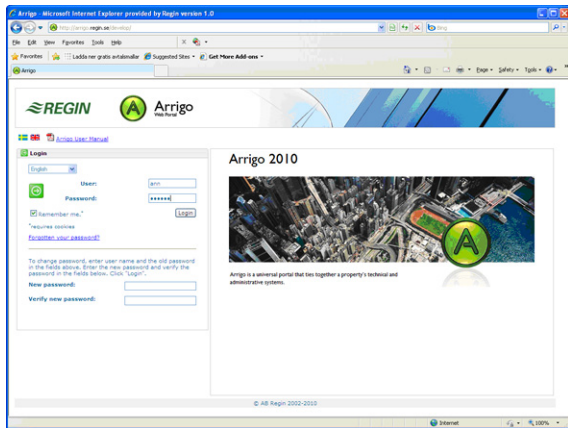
Arrigo - Microsoft Internet Explorer provided by Regin version 1.0

http://arrigo.regin.se/develop/

Bing

File Edit View Favorites Tools Help

Favorites Ladda ner gratis avtalsmallar Suggested Sites Get More Add-ons

Arrigo

Page Safety Tools

REGIN

Arrigo
Web Portal

Arrigo User Manual

Login

English

User: ann

Password: ••••••

Remember me.* Login

*requires cookies

Forgotten your password?

To change password, enter user name and the old password in the fields above. Enter the new password and verify the password in the fields below. Click "Login".

New password:

Verify new password:

Arrigo 2010

Arrigo is a universal portal that ties together a property's technical and administrative systems.

© AB Regin 2002-2010

Internet

100%